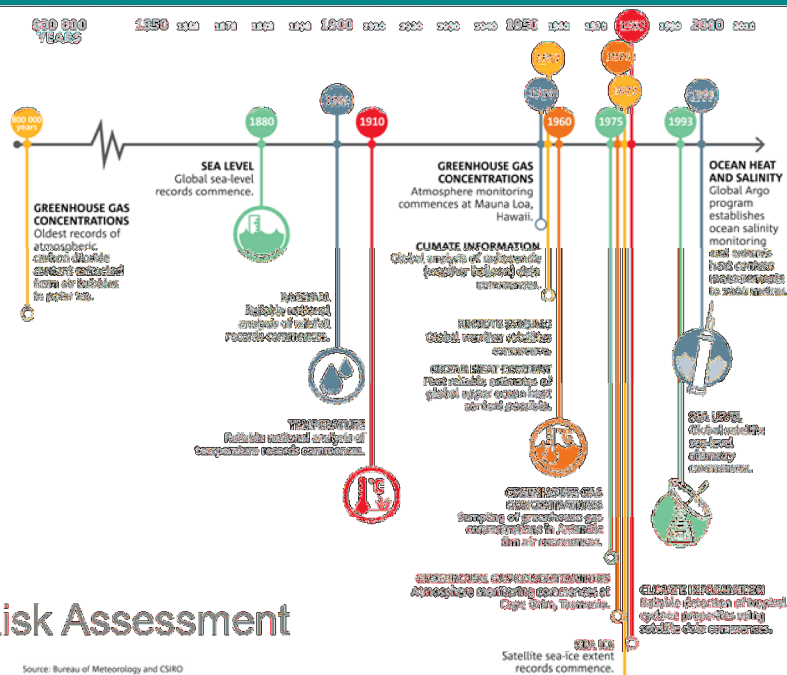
800 000 YEARS 1850 1800 1950 2010

800 000 years

1880

1910

1960

1975

1993

GREENHOUSE GAS CONCENTRATIONS
Oldest records of atmospheric carbon dioxide content extracted from air bubbles in polar ice.

SEA LEVEL
Global sea-level records commence.

RAINFALL
Reliable national analysis of rainfall records commences.

TEMPERATURE
Reliable national analysis of temperature records commences.

GREENHOUSE GAS CONCENTRATIONS
Atmosphere monitoring commences at Mauna Loa, Hawaii.

CLIMATE INFORMATION
Global analysis of radiosonde (weather balloon) data commences.

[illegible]
Global weather satellite coverage commences.

OCEAN HEAT CONTENT
First reliable estimates of global upper ocean heat content possible.

GREENHOUSE GAS CONCENTRATIONS
Sampling of greenhouse gas concentrations in Australia firn air commences.

GREENHOUSE GAS CONCENTRATIONS
Atmosphere monitoring commences at Cape Grim, Tasmania.

SEA ICE
Satellite sea-ice extent records commence.

OCEAN HEAT AND SALINITY
Global Argo program establishes ocean salinity monitoring and extends heat content measurements to 2000 metres.

SEA LEVEL
Global satellite sea-level altimetry commences.

CLIMATE INFORMATION
Reliable detection of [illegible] properties using satellite data commences.

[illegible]isk Assessment

Source: Bureau of Meteorology and CSIRO